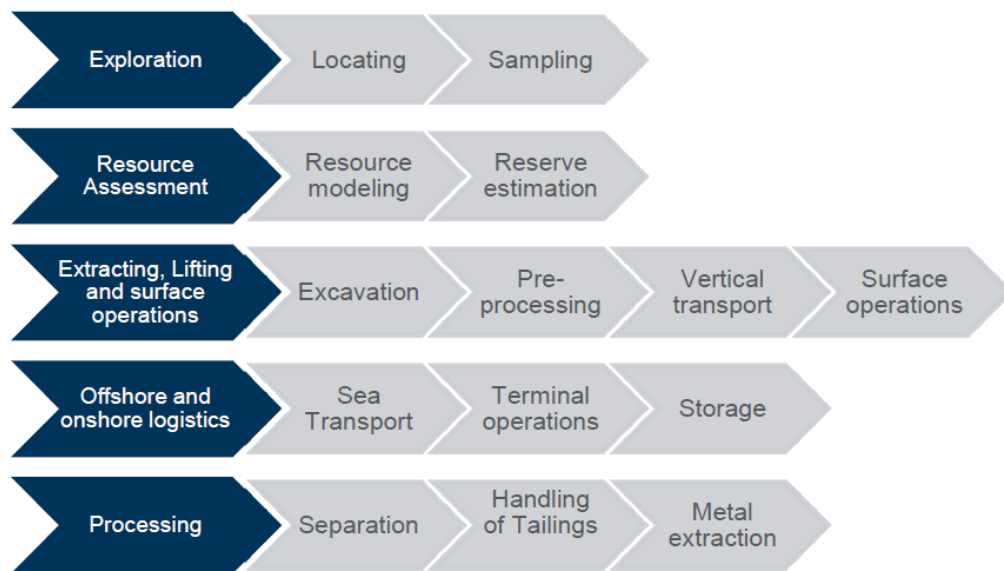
Exploration | Locating | Sampling

Resource Assessment | Resource modeling | Reserve estimation

Extracting, Lifting and surface operations | Excavation | Pre-processing | Vertical transport | Surface operations

Offshore and onshore logistics | Sea Transport | Terminal operations | Storage

Processing | Separation | Handling of Tailings | Metal extraction